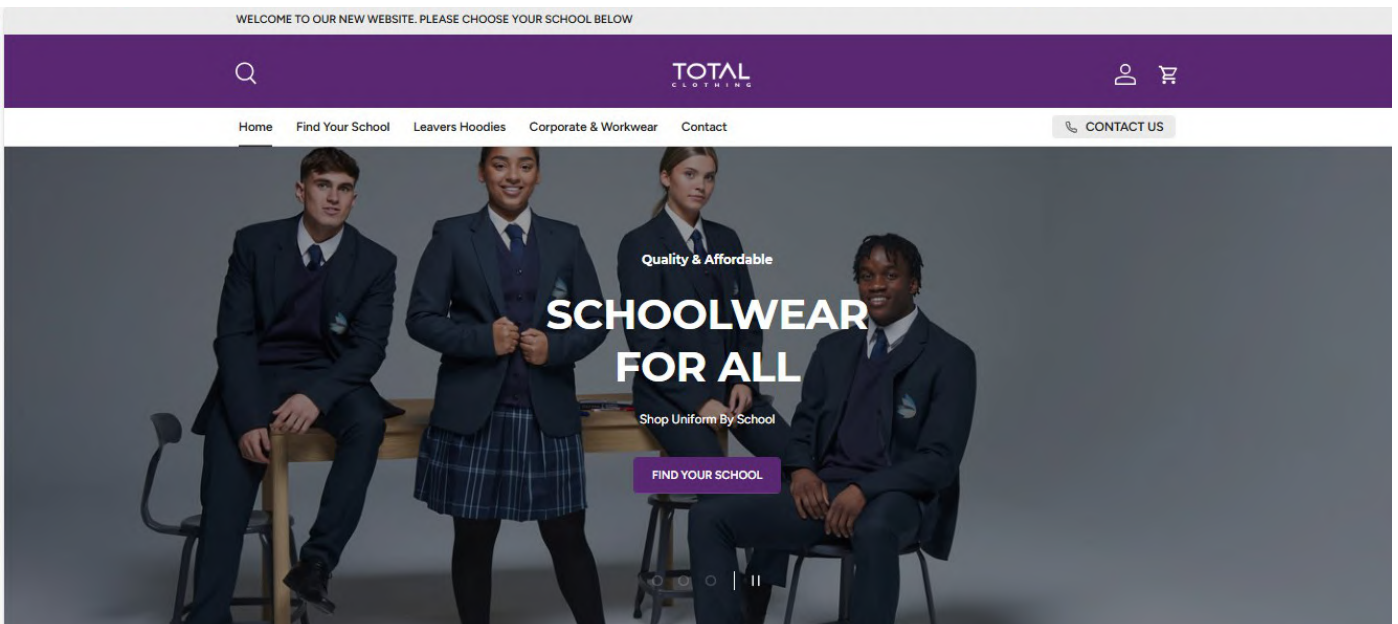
WELCOME TO OUR NEW WEBSITE. PLEASE CHOOSE YOUR SCHOOL BELOW

TOTAL
CLOTHING

Home Find Your School Leavers Hoodies Corporate & Workwear Contact

CONTACT US

Quality & Affordable

SCHOOLWEAR FOR ALL

Shop Uniform By School

FIND YOUR SCHOOL